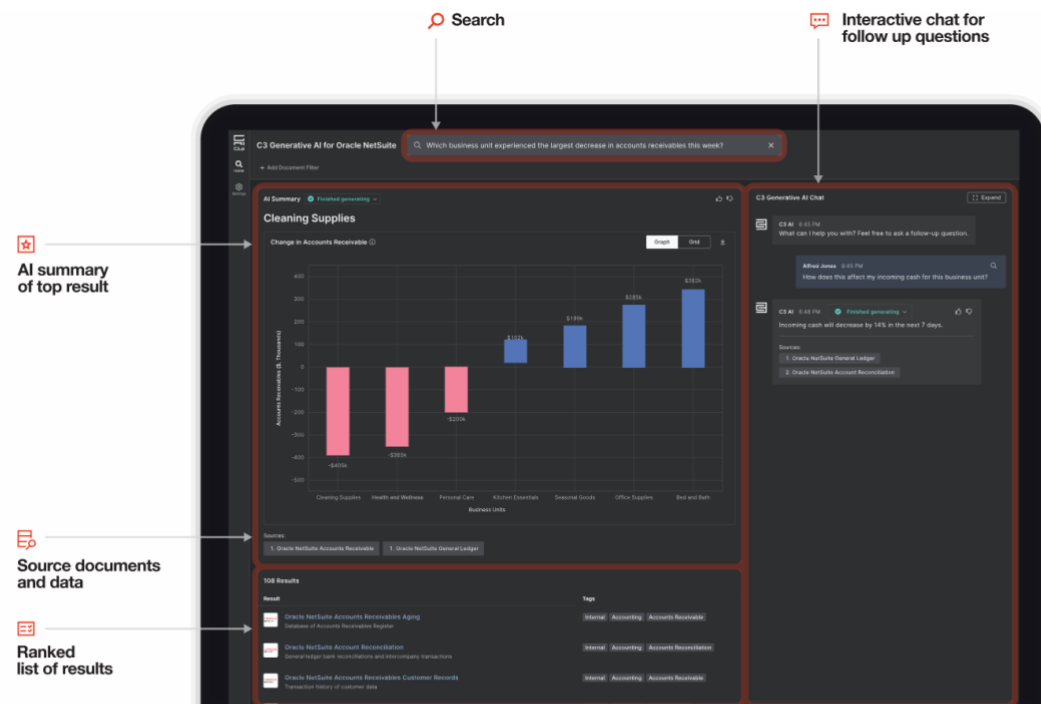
Search

Interactive chat for follow up questions

AI summary of top result

Source documents and data

Ranked list of results

C3 AI

Home

Settings

C3 Generative AI for Oracle NetSuite

Which business unit experienced the largest decrease in accounts receivables this week?

+ Add Document Filter

AI Summary Finished generating

Cleaning Supplies

Change in Accounts Receivable

Graph Grid

| Business Units | Value |
|---|---|
| Cleaning Supplies | -$405k |
| Health and Wellness | -$365k |
| Personal Care | -$200k |
| Kitchen Essentials | $102k |
| Seasonal Goods | $190k |
| Office Supplies | $281k |
| Bed and Bath | $352k |

Accounts Receivables ($, Thousands)

400 300 200 100 0 -100 -200 -300 -400 -500

Business Units

Sources:

1. Oracle NetSuite Accounts Receivable

1. Oracle NetSuite General Ledger

108 Results

| Result | Tags |
|---|---|
| Oracle NetSuite Accounts Receivables Aging<br>Database of Accounts Receivables Register | Internal, Accounting, Accounts Receivable |
| Oracle NetSuite Account Reconciliation<br>General ledger bank reconciliations and intercompany transactions | Internal, Accounting, Accounts Reconciliation |
| Oracle NetSuite Accounts Receivables Customer Records<br>Transaction history of customer data | Internal, Accounting, Accounts Receivable |

C3 Generative AI Chat

Expand

C3 AI 6:45 PM
What can I help you with? Feel free to ask a follow-up question.

Alfred Jones 6:45 PM
How does this affect my incoming cash for this business unit?

C3 AI 6:48 PM Finished generating
Incoming cash will decrease by 14% in the next 7 days.

Sources:

1. Oracle NetSuite General Ledger

2. Oracle NetSuite Account Reconciliation